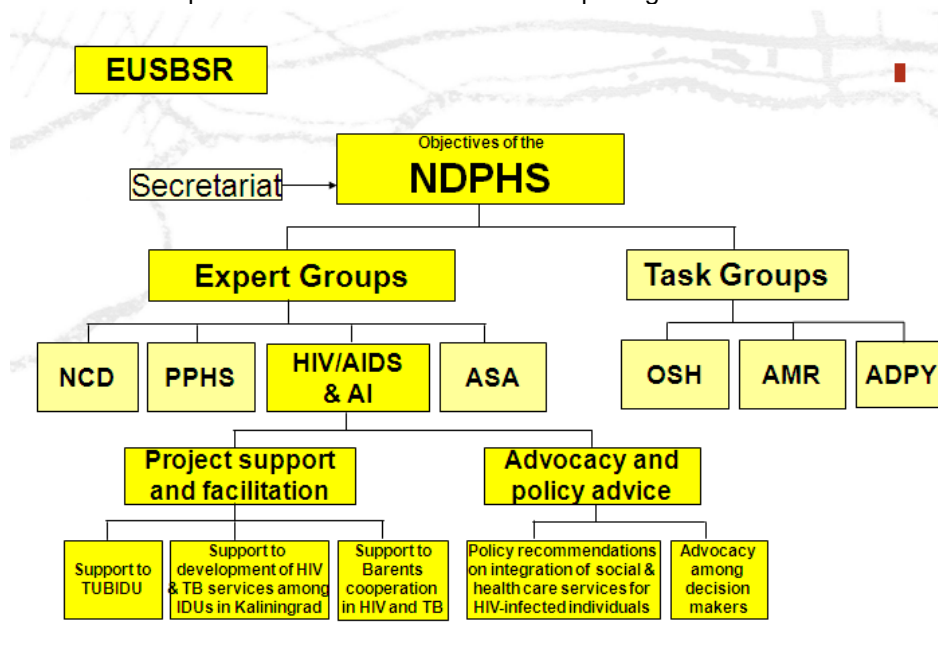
EUSBSR

Objectives of the NDPHS

Secretariat

Expert Groups

Task Groups

NCD

PPHS

HIV/AIDS & AI

ASA

OSH

AMR

ADPY

Project support and facilitation

Advocacy and policy advice

Support to TUBIDU

Support to development of HIV & TB services among IDUs in Kaliningrad

Support to Barents cooperation in HIV and TB

Policy recommendations on integration of social & health care services for HIV-infected individuals

Advocacy among decision makers